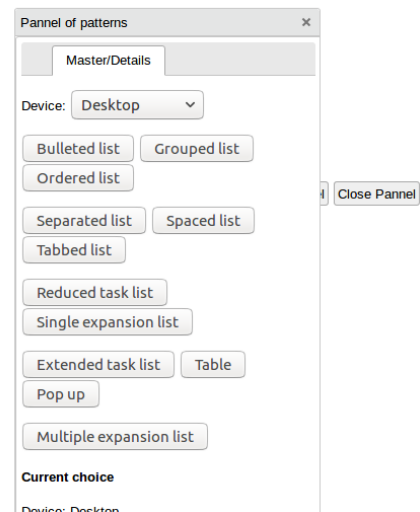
Pannel of patterns ×

Master/Details

Device: Desktop

Bulleted list Grouped list
Ordered list

Separated list Spaced list
Tabbed list

Reduced task list
Single expansion list

Extended task list Table
Pop up

Multiple expansion list

Current choice

Device: Desktop

l Close Pannel